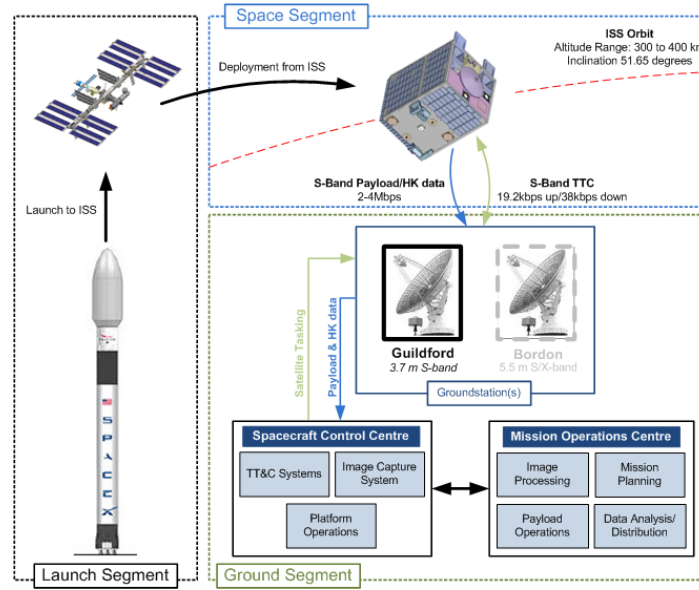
Space Segment

ISS Orbit
Altitude Range: 300 to 400 kr
Inclination 51.65 degrees

Deployment from ISS

Launch to ISS

S-Band Payload/HK data
2-4Mbps

S-Band TTC
19.2kbps up/38kbps down

Satellite Tasking

Payload & HK data

Guildford
3.7 m S-band

Bordon
5.5 m S/X-band

Groundstation(s)

SPACEX

Spacecraft Control Centre

TT&C Systems

Image Capture System

Platform Operations

Mission Operations Centre

Image Processing

Mission Planning

Payload Operations

Data Analysis/ Distribution

Launch Segment

Ground Segment